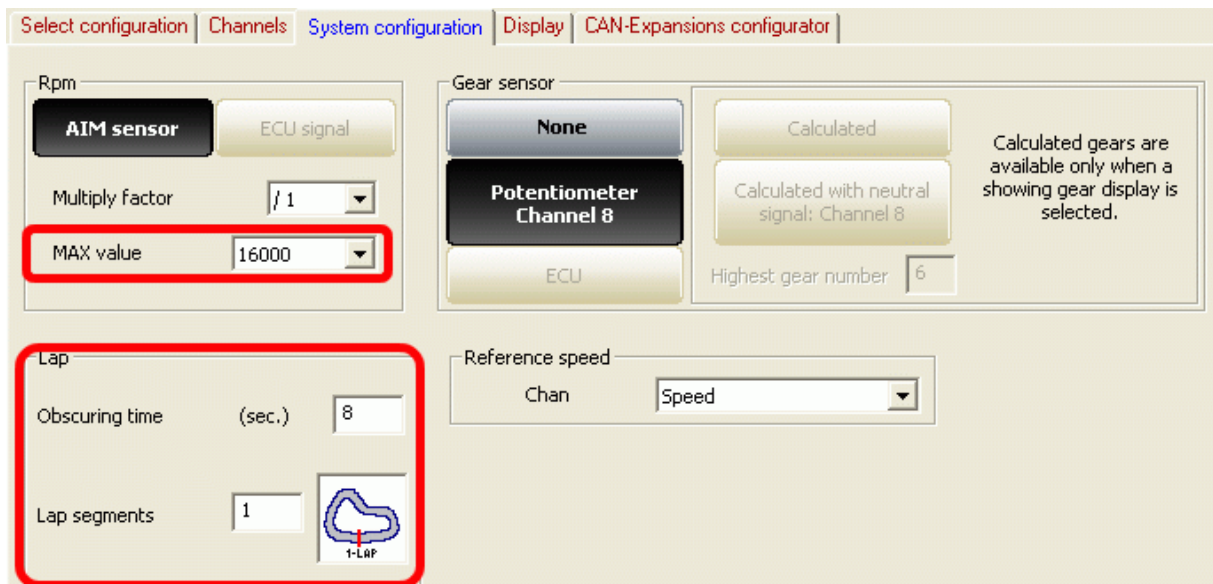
Select configuration | Channels | System configuration | Display | CAN-Expansions configurator

Rpm

AIM sensor

ECU signal

Multiply factor

/ 1

MAX value

16000

Gear sensor

None

Potentiometer Channel 8

ECU

Calculated

Calculated with neutral signal: Channel 8

Highest gear number

6

Calculated gears are available only when a showing gear display is selected.

Lap

Obscuring time

(sec.)

8

Lap segments

1

1-LAP

Reference speed

Chan

Speed